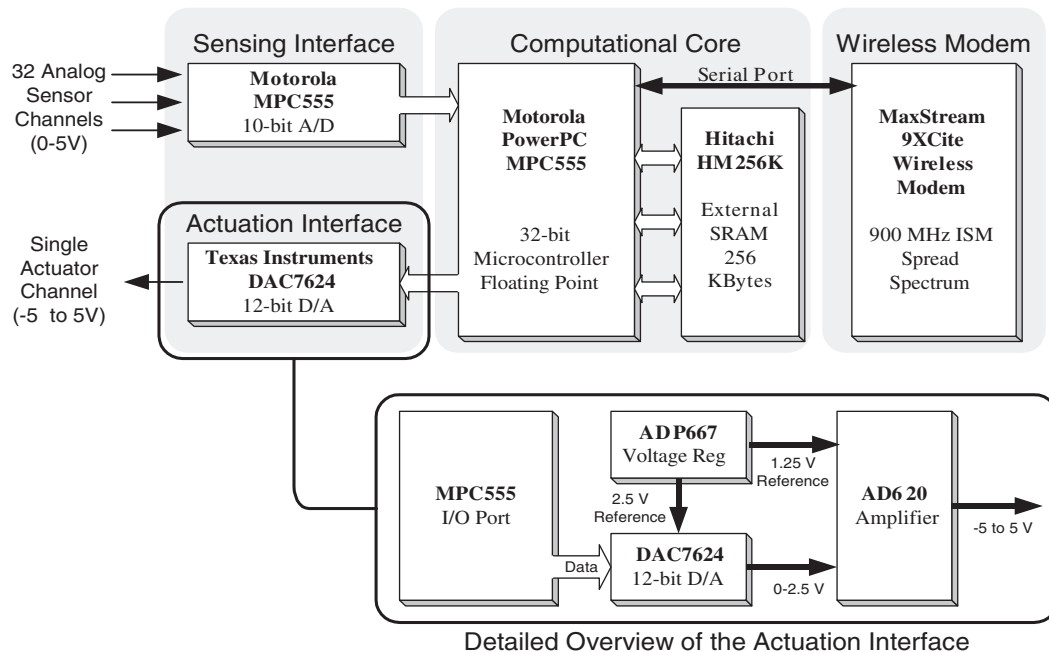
Sensing Interface

Computational Core

Wireless Modem

32 Analog Sensor Channels (0-5V)

Motorola MPC555
10-bit A/D

Serial Port

Motorola PowerPC MPC555

32-bit Microcontroller Floating Point

Hitachi HM256K

External SRAM 256 KBytes

MaxStream 9XCite Wireless Modem

900 MHz ISM Spread Spectrum

Actuation Interface

Single Actuator Channel (-5 to 5V)

Texas Instruments DAC7624
12-bit D/A

MPC555
I/O Port

ADP667
Voltage Reg

1.25 V Reference

2.5 V Reference

AD620
Amplifier

-5 to 5 V

Data

DAC7624
12-bit D/A

0-2.5 V

Detailed Overview of the Actuation Interface